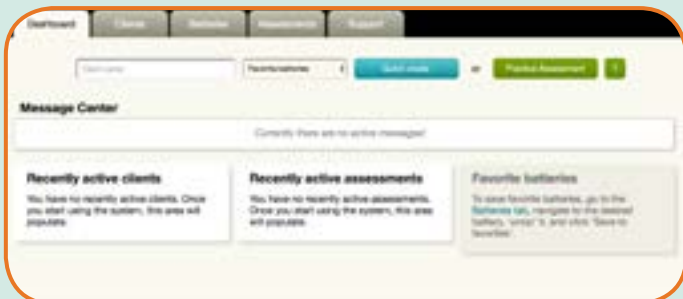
Dashboard | Clients | Batteries | Assessments | Support

Client name | Favorite batteries | Quick create | or | Practice Assessment | ?

Message Center

Currently there are no active messages!

Recently active clients

You have no recently active clients. Once you start using the system, this area will populate.

Recently active assessments

You have no recently active assessments. Once you start using the system, this area will populate.

Favorite batteries

To save favorite batteries, go to the Batteries tab, navigate to the desired battery, "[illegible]" it, and click "Save to favorites".